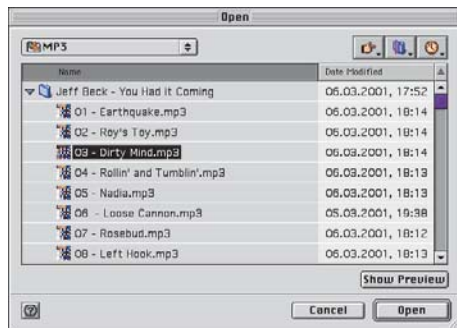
Open

MP3

| Name | Date Modified |
|---|---|
| Jeff Beck - You Had it Coming | 06.03.2001, 17:52 |
| 01 - Earthquake.mp3 | 06.03.2001, 18:14 |
| 02 - Roy's Toy.mp3 | 06.03.2001, 18:14 |
| 03 - Dirty Mind.mp3 | 06.03.2001, 18:14 |
| 04 - Rollin' and Tumblin'.mp3 | 06.03.2001, 18:13 |
| 05 - Nadia.mp3 | 06.03.2001, 18:13 |
| 06 - Loose Cannon.mp3 | 05.03.2001, 19:38 |
| 07 - Rosebud.mp3 | 06.03.2001, 18:12 |
| 08 - Left Hook.mp3 | 06.03.2001, 18:13 |

Show Preview

Cancel

Open